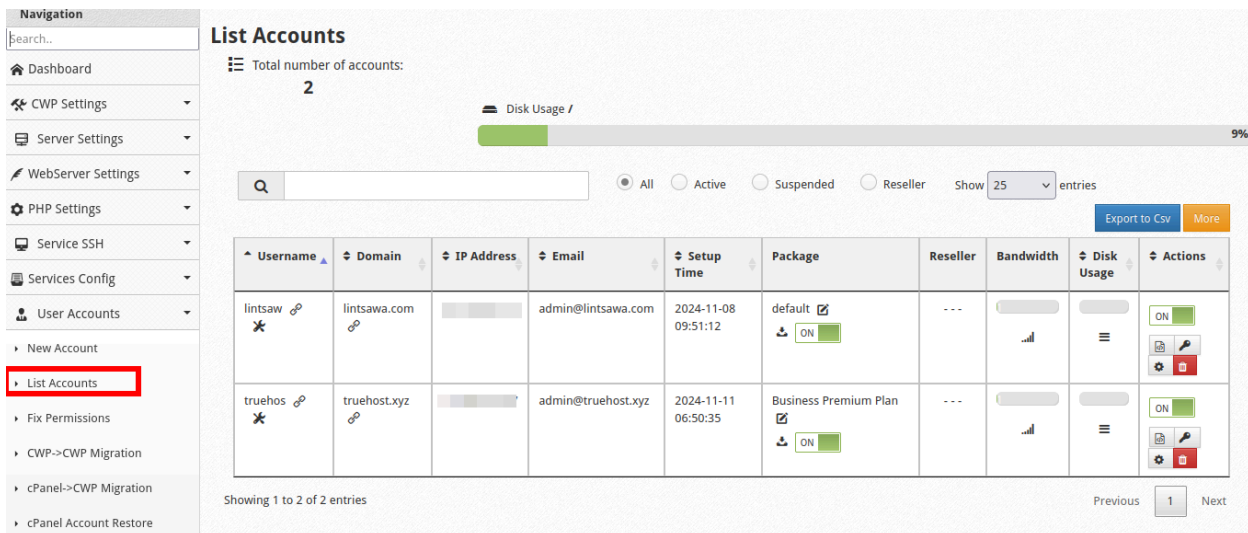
Navigation

Search..

Dashboard

CWP Settings

Server Settings

WebServer Settings

PHP Settings

Service SSH

Services Config

User Accounts

New Account

List Accounts

Fix Permissions

CWP->CWP Migration

cPanel->CWP Migration

cPanel Account Restore

List Accounts

Total number of accounts:
2

Disk Usage /

9%

All Active Suspended Reseller Show 25 entries

Export to Csv More

| Username | Domain | IP Address | Email | Setup Time | Package | Reseller | Bandwidth | Disk Usage | Actions |
|---|---|---|---|---|---|---|---|---|---|
| lintsaw | lintsawa.com | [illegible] | admin@lintsawa.com | 2024-11-08 09:51:12 | default ON | - - - | | | ON |
| truehos | truehost.xyz | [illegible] | admin@truehost.xyz | 2024-11-11 06:50:35 | Business Premium Plan ON | - - - | | | ON |

Showing 1 to 2 of 2 entries

Previous 1 Next